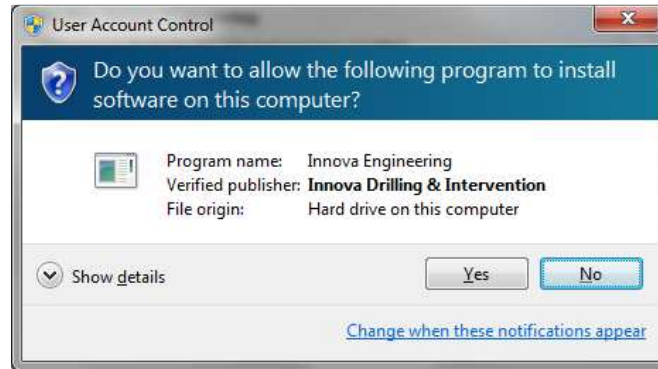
User Account Control

Do you want to allow the following program to install software on this computer?

| | |
|---|---|
| Program name: | Innova Engineering |
| Verified publisher: | **Innova Drilling & Intervention** |
| File origin: | Hard drive on this computer |

Show details

Yes

No

Change when these notifications appear